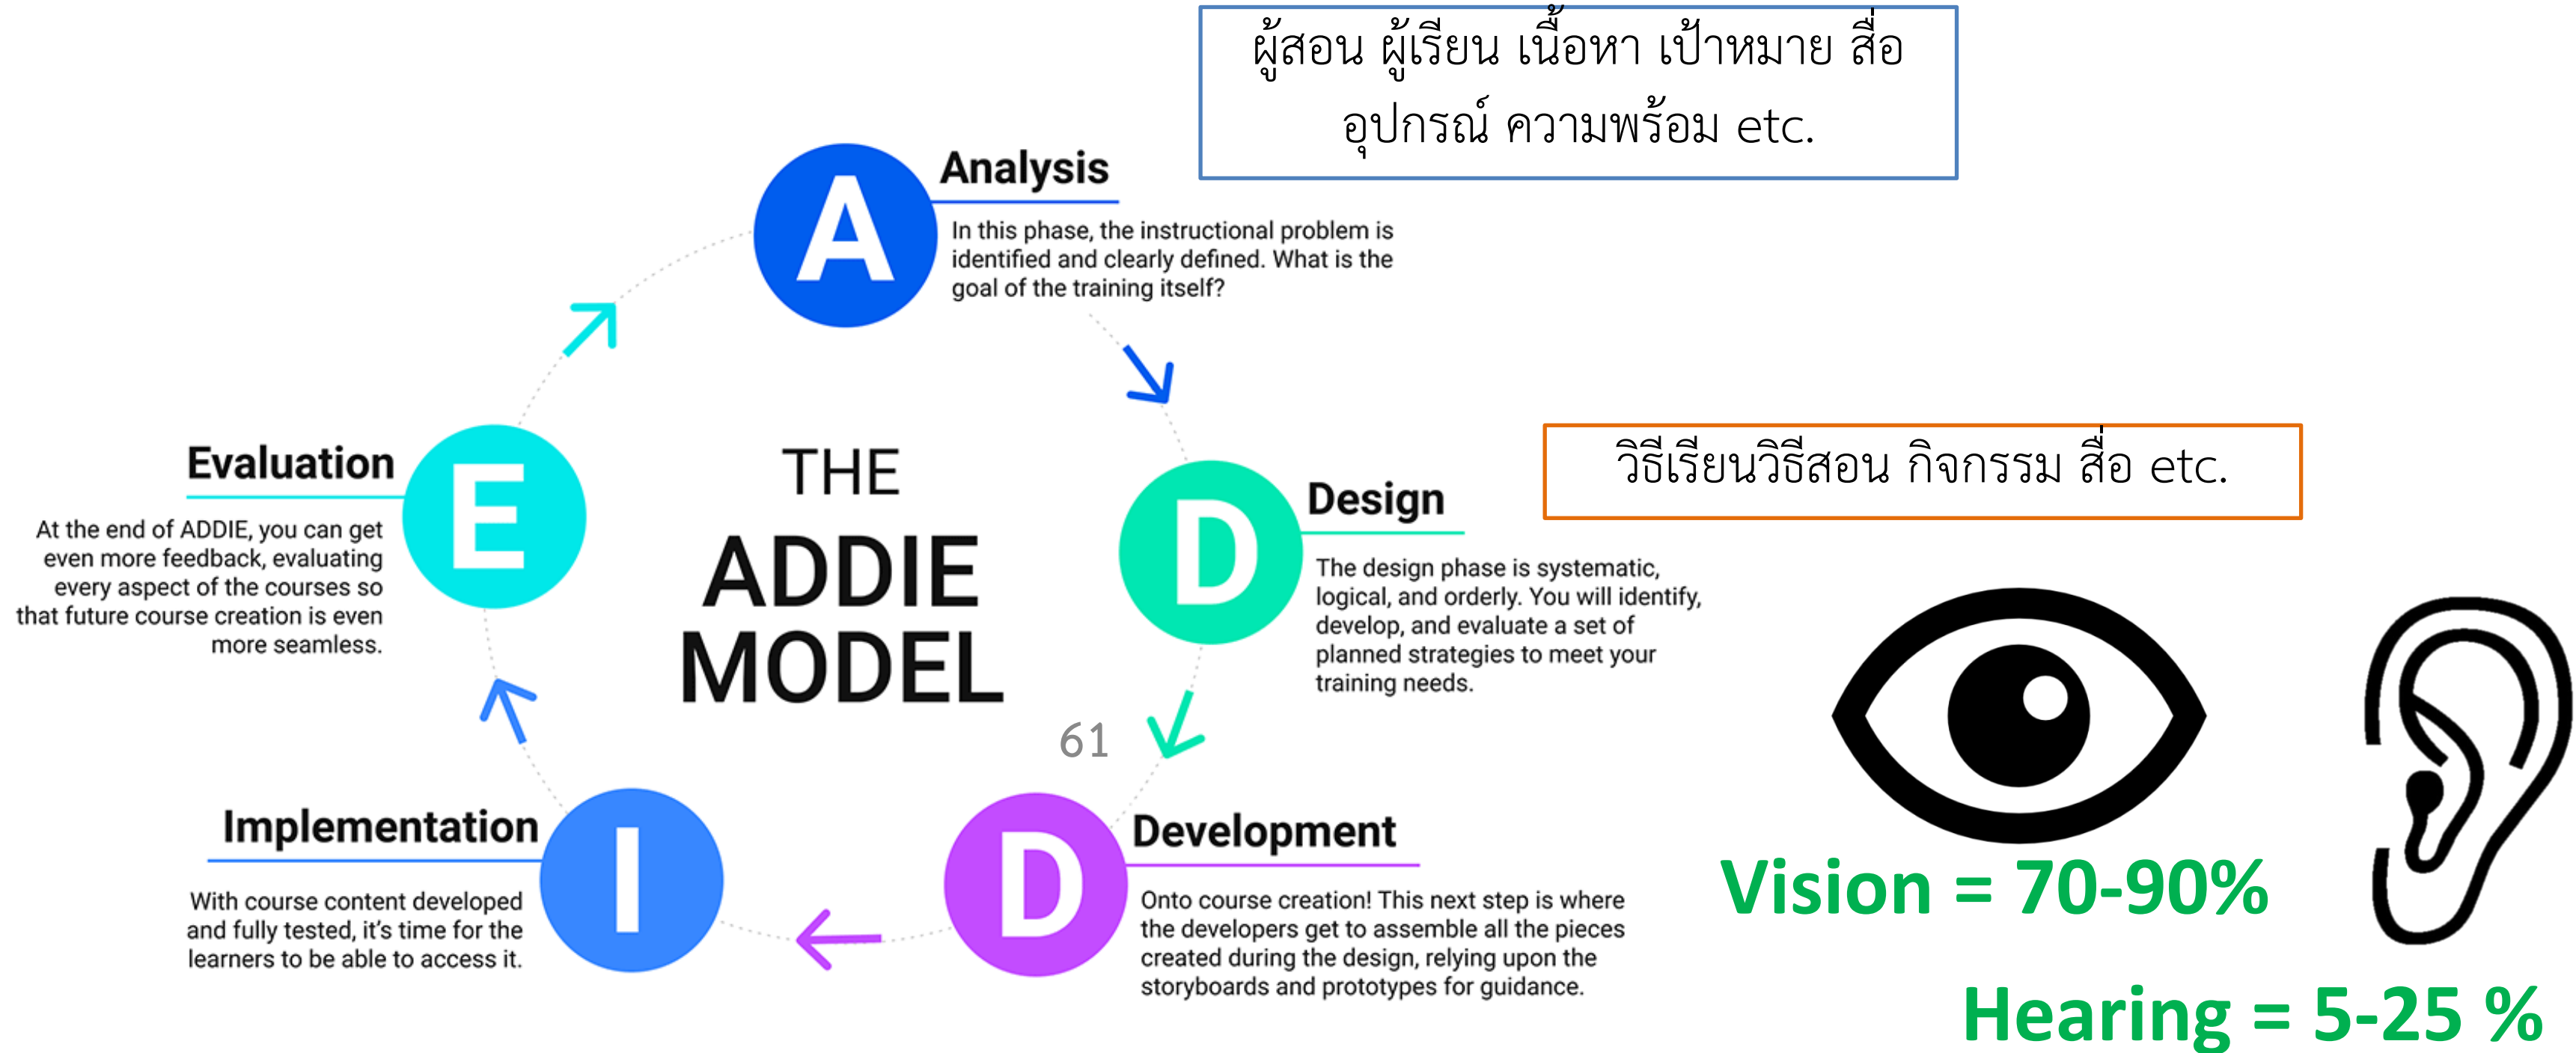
ผู้สอน ผู้เรียน เนื้อหา เป้าหมาย สื่อ อุปกรณ์ ความพร้อม etc.

A

Analysis

In this phase, the instructional problem is identified and clearly defined. What is the goal of the training itself?

วิธีเรียนวิธีสอน กิจกรรม สื่อ etc.

THE ADDIE MODEL

E

Evaluation

At the end of ADDIE, you can get even more feedback, evaluating every aspect of the courses so that future course creation is even more seamless.

D

Design

The design phase is systematic, logical, and orderly. You will identify, develop, and evaluate a set of planned strategies to meet your training needs.

61

I

Implementation

With course content developed and fully tested, it's time for the learners to be able to access it.

D

Development

Onto course creation! This next step is where the developers get to assemble all the pieces created during the design, relying upon the storyboards and prototypes for guidance.

Vision = 70-90%

Hearing = 5-25 %